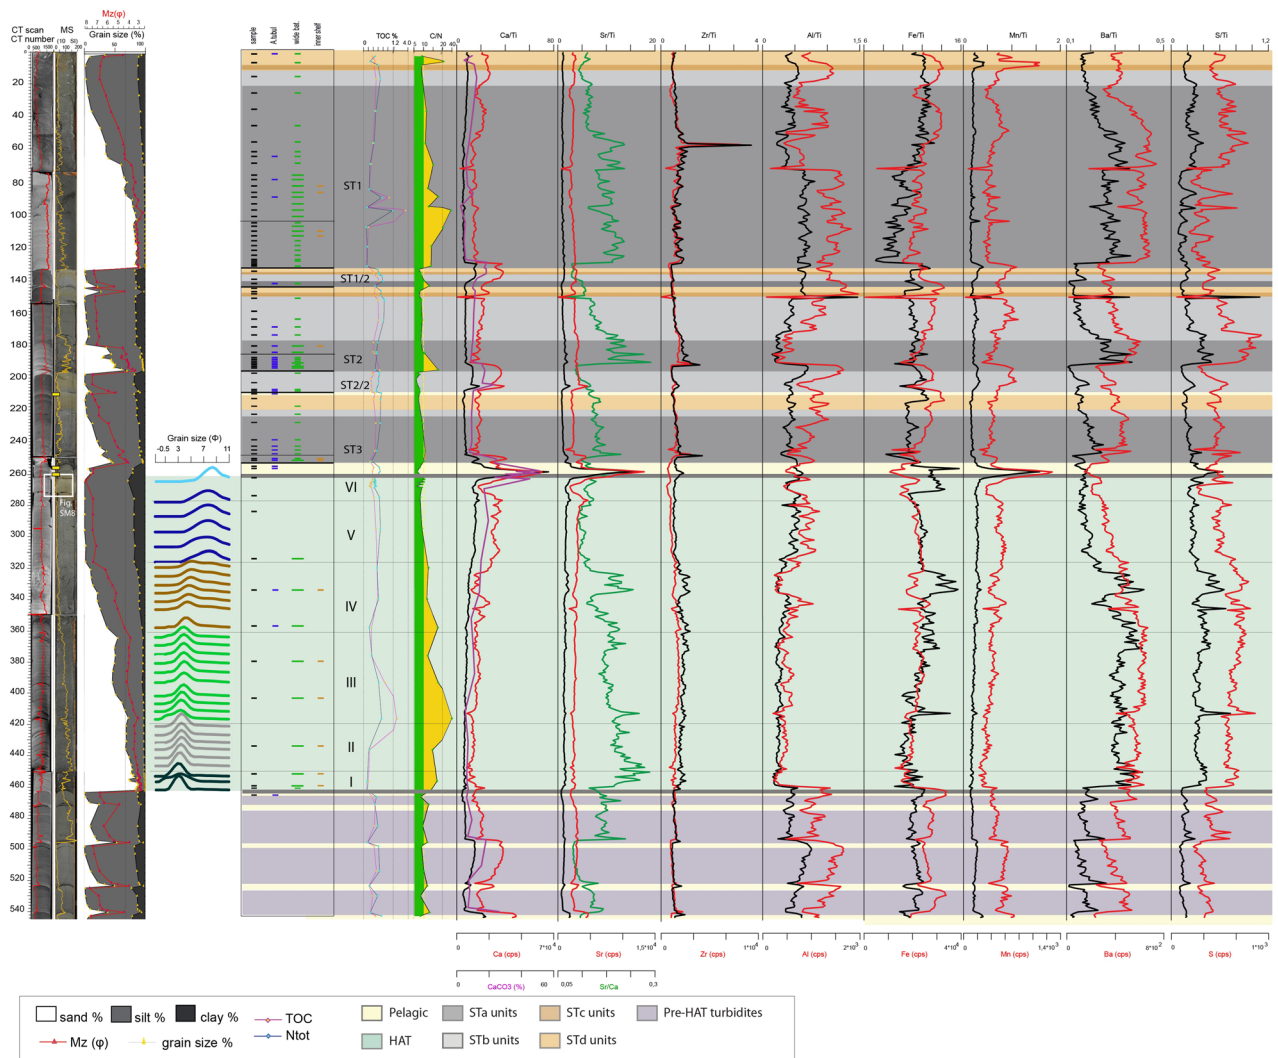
CT scan
CT number
0 500 1000
MS
0 50 100 200
Mz(φ)
8 7 6 5 4 3
Grain size (%)
0 50 100

20
40
60
80
100
120
140
160
180
200
220
240
260
280
300
320
340
360
380
400
420
440
460
480
500
520
540

Fig. SM8

Grain size (Φ)
-0.5 3 7 11

sample
A. tubul
wide bat.
inner shelf

TOC %
0 1.2 4.0
C/N
5 10 20 40

ST1
ST1/2
ST2
ST2/2
ST3
VI
V
IV
III
II
I

Ca/Ti
0 80
Sr/Ti
0 20
Zr/Ti
0 4
Al/Ti
0 1,5
Fe/Ti
6 16
Mn/Ti
0 2
Ba/Ti
0,1 0,5
S/Ti
0 1,2

0 Ca (cps) $7*10^4$
0 CaCO3 (%) 60
0 Sr (cps) $1,5*10^4$
0,05 Sr/Ca 0,3
0 Zr (cps) $1*10^4$
0 Al (cps) $2*10^3$
0 Fe (cps) $4*10^4$
0 Mn (cps) $1,4*10^3$
0 Ba (cps) $8*10^2$
0 S (cps) $1*10^3$

sand % silt % clay % TOC Ntot
Mz (φ) grain size %
Pelagic STa units STc units Pre-HAT turbidites
HAT STb units STd units